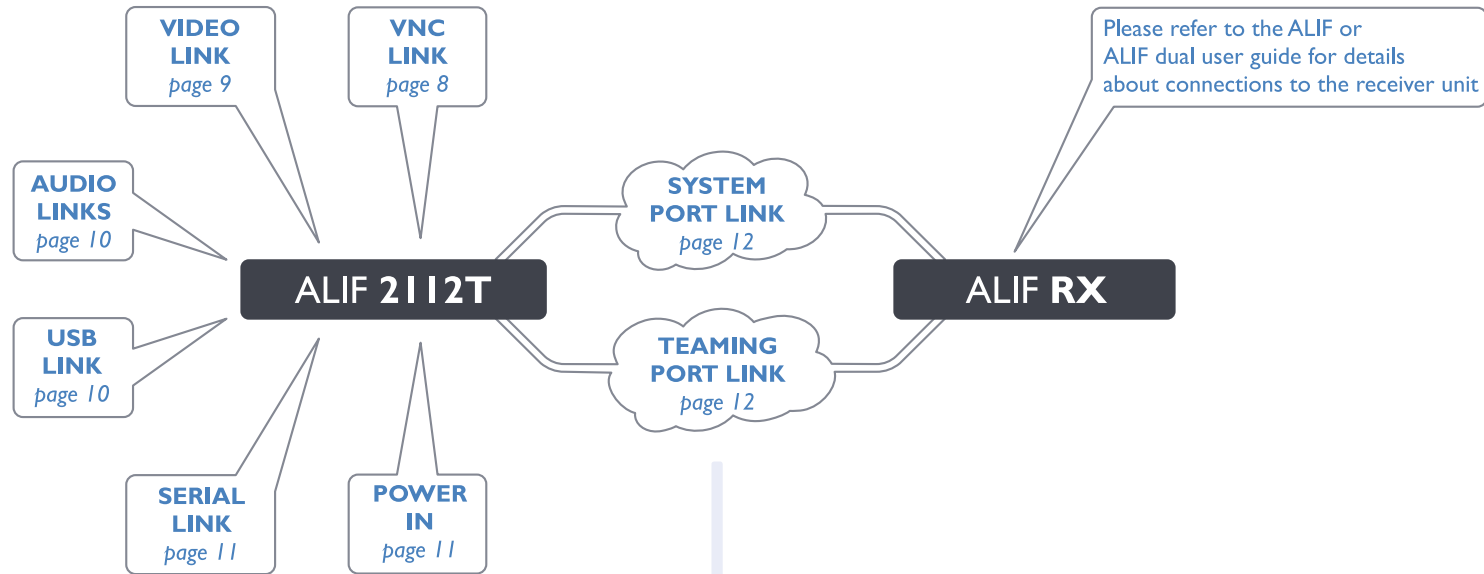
VIDEO LINK
page 9

VNC LINK
page 8

Please refer to the ALIF or ALIF dual user guide for details about connections to the receiver unit

AUDIO LINKS
page 10

SYSTEM PORT LINK
page 12

ALIF 2112T

ALIF RX

USB LINK
page 10

TEAMING PORT LINK
page 12

SERIAL LINK
page 11

POWER IN
page 11